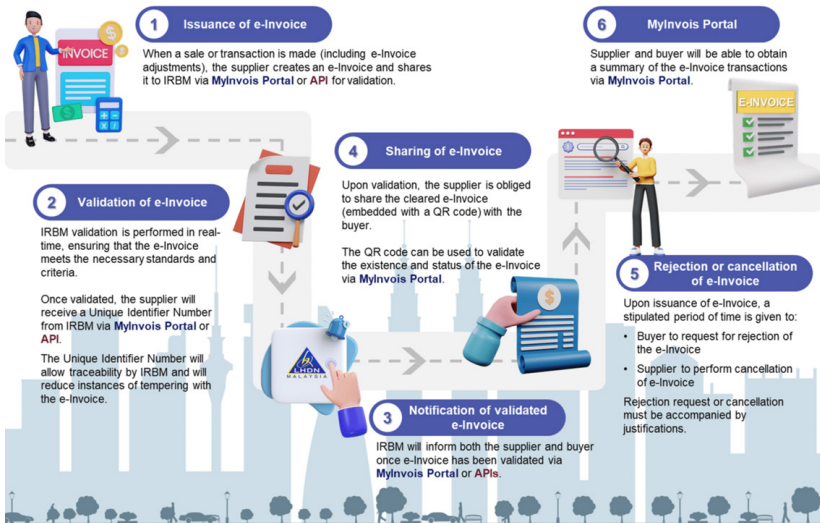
INVOICE

1 Issuance of e-Invoice

When a sale or transaction is made (including e-Invoice adjustments), the supplier creates an e-Invoice and shares it to IRBM via MyInvois Portal or API for validation.

6 MyInvois Portal

Supplier and buyer will be able to obtain a summary of the e-Invoice transactions via MyInvois Portal.

E-INVOICE

4 Sharing of e-Invoice

Upon validation, the supplier is obliged to share the cleared e-Invoice (embedded with a QR code) with the buyer.

The QR code can be used to validate the existence and status of the e-Invoice via MyInvois Portal.

2 Validation of e-Invoice

IRBM validation is performed in real-time, ensuring that the e-Invoice meets the necessary standards and criteria.

Once validated, the supplier will receive a Unique Identifier Number from IRBM via MyInvois Portal or API.

The Unique Identifier Number will allow traceability by IRBM and will reduce instances of tempering with the e-Invoice.

5 Rejection or cancellation of e-Invoice

Upon issuance of e-Invoice, a stipulated period of time is given to:

• Buyer to request for rejection of the e-Invoice

• Supplier to perform cancellation of e-Invoice

Rejection request or cancellation must be accompanied by justifications.

$

LHDN MALAYSIA

3 Notification of validated e-Invoice

IRBM will inform both the supplier and buyer once e-Invoice has been validated via MyInvois Portal or APIs.